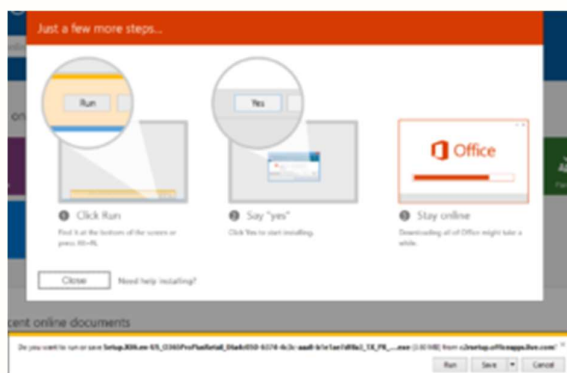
Just a few more steps...

Run

Yes

Office

1 Click Run

Find it at the bottom of the screen or press Alt+N.

2 Say "yes"

Click Yes to start installing.

3 Stay online

Downloading all of Office might take a while.

Close

Need help installing?

on

cent online documents

Do you want to run or save Setup.X86.en-US_O365ProPlusRetail_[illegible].exe ([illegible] MB) from c2rsetup.officeapps.live.com?

Run

Save

Cancel